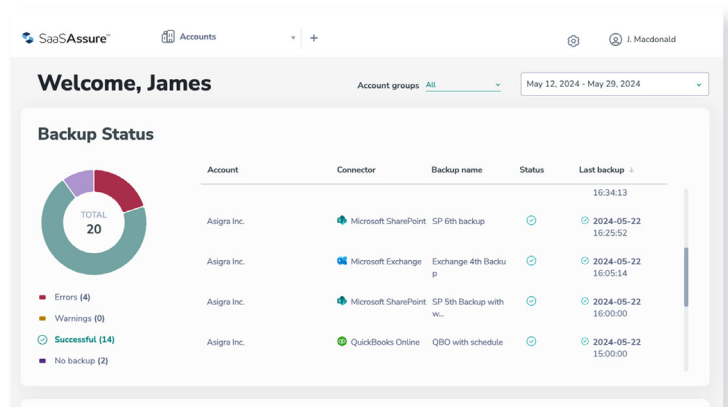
SaaSAssure™ Accounts + J. Macdonald

Welcome, James

Account groups All

May 12, 2024 - May 29, 2024

Backup Status

TOTAL
20

Errors (4)
Warnings (0)
Successful (14)
No backup (2)

| Account | Connector | Backup name | Status | Last backup |
|---|---|---|---|---|
| | | | | 16:34:13 |
| Asigra Inc. | Microsoft SharePoint | SP 6th backup | | 2024-05-22 16:25:52 |
| Asigra Inc. | Microsoft Exchange | Exchange 4th Backup | | 2024-05-22 16:05:14 |
| Asigra Inc. | Microsoft SharePoint | SP 5th Backup with w... | | 2024-05-22 16:00:00 |
| Asigra Inc. | QuickBooks Online | QBO with schedule | | 2024-05-22 15:00:00 |